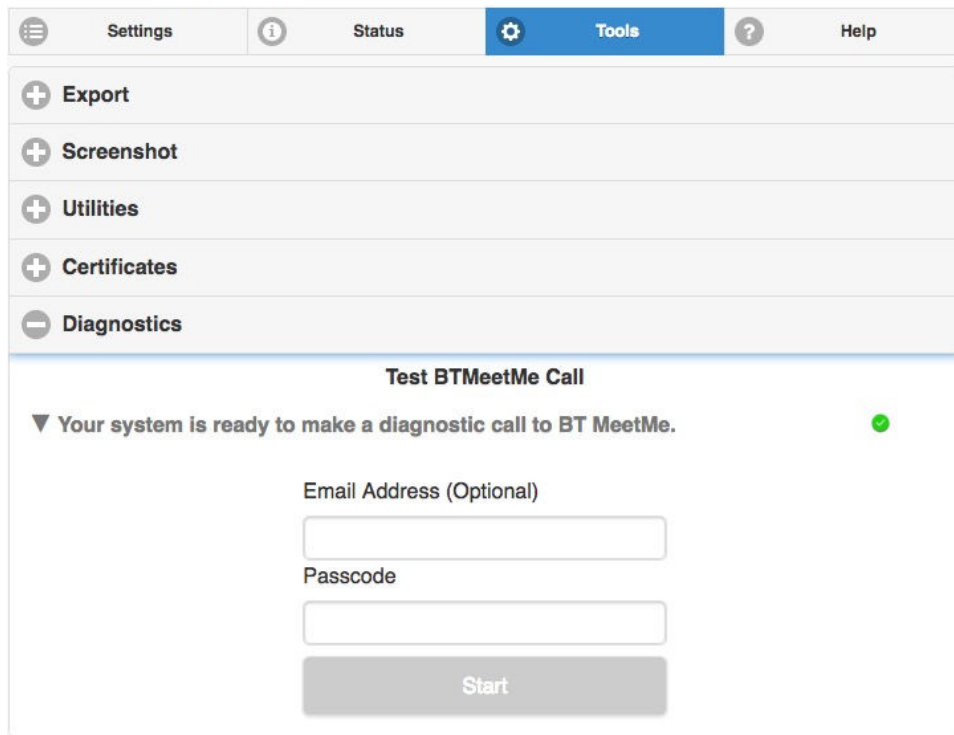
Settings
Status
Tools
Help

Export

Screenshot

Utilities

Certificates

Diagnostics

Test BTMeetMe Call

▼ Your system is ready to make a diagnostic call to BT MeetMe.

Email Address (Optional)

Passcode

Start